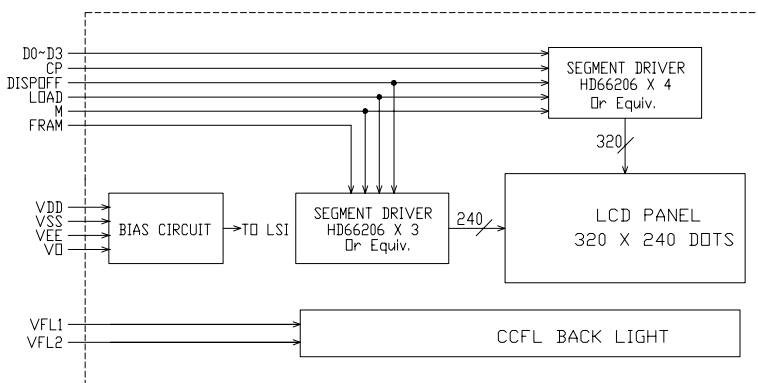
D0~D3
CP
DISPOFF
LOAD
M
FRAM

SEGMENT DRIVER
HD66206 X 4
Or Equiv.

320

VDD
VSS
VEE
V0

BIAS CIRCUIT

TO LSI

SEGMENT DRIVER
HD66206 X 3
Or Equiv.

240

LCD PANEL
320 X 240 DOTS

VFL1
VFL2

CCFL BACK LIGHT